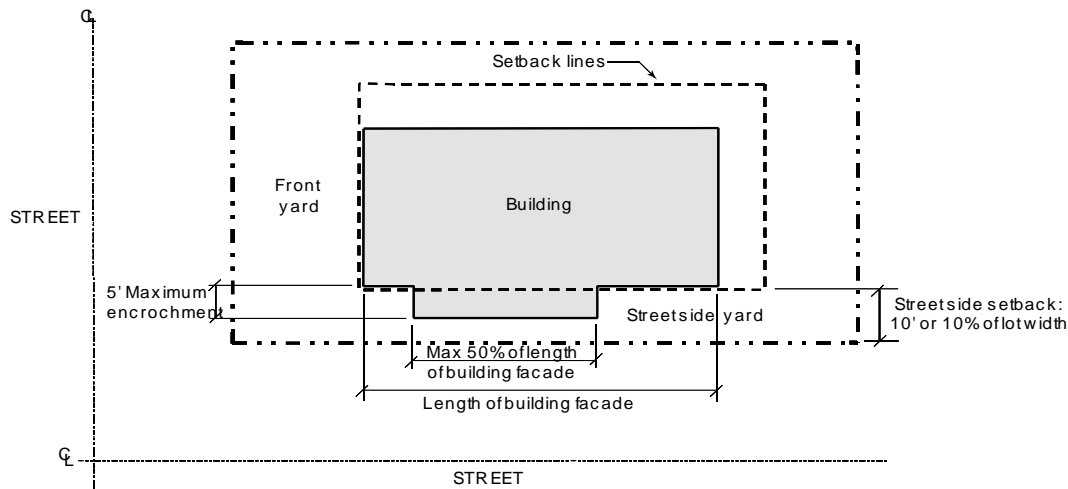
℄

Setback lines

Front yard

Building

STREET

5' Maximum encrochment

Streetside yard

Streetside setback: 10' or 10% of lot width

Max 50% of length of building facade

Length of building facade

℄

STREET